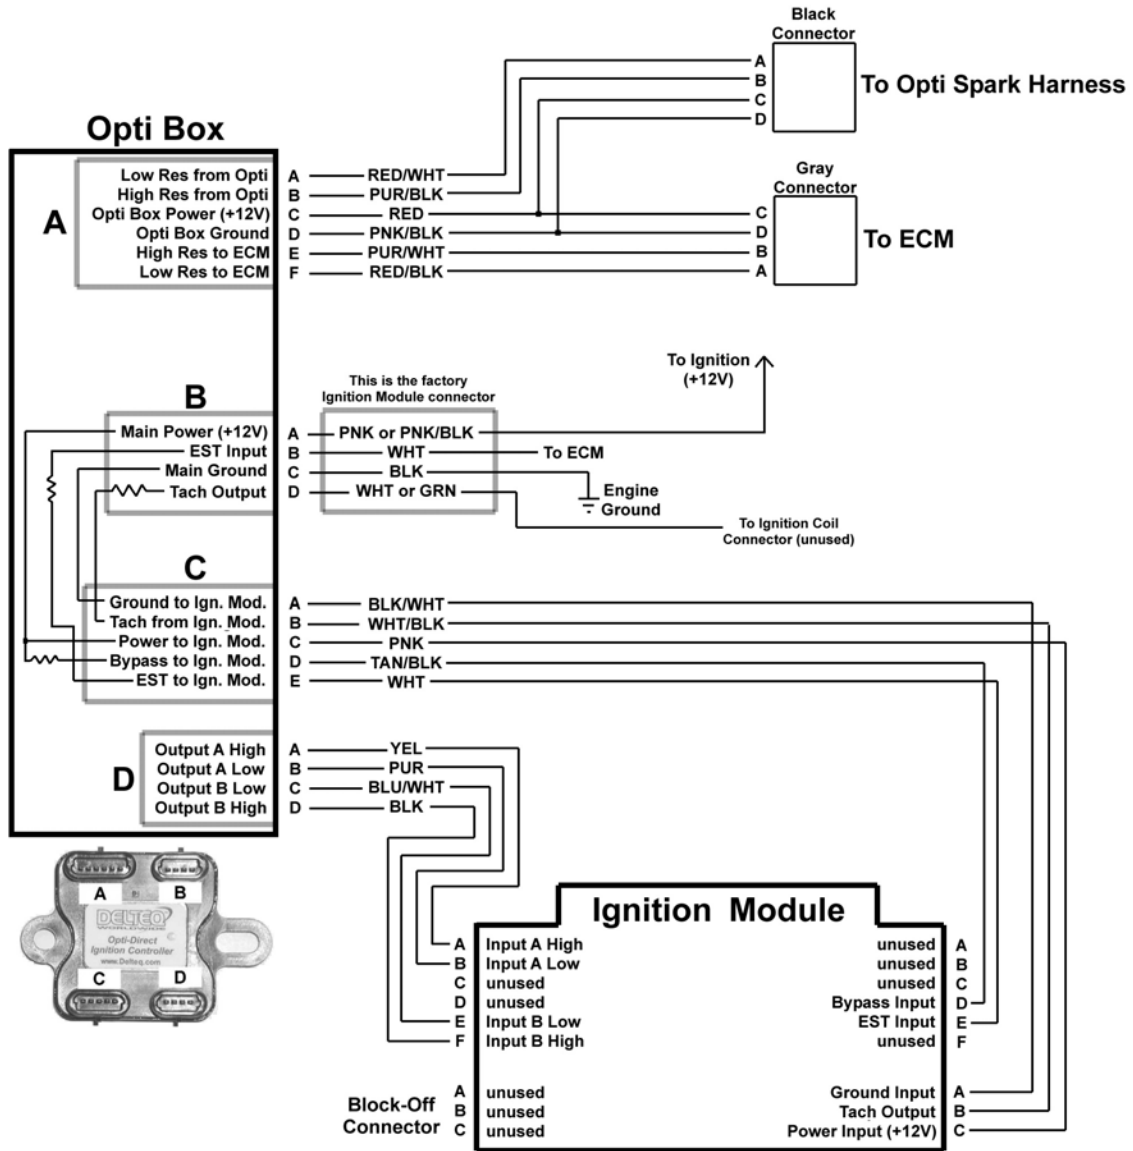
Black Connector

A
B
C
D

To Opti Spark Harness

Opti Box

A

Low Res from Opti A RED/WHT
High Res from Opti B PUR/BLK
Opti Box Power (+12V) C RED
Opti Box Ground D PNK/BLK
High Res to ECM E PUR/WHT
Low Res to ECM F RED/BLK

Gray Connector

C
D
B
A

To ECM

To Ignition (+12V)

This is the factory Ignition Module connector

B

Main Power (+12V) A PNK or PNK/BLK
EST Input B WHT To ECM
Main Ground C BLK
Tach Output D WHT or GRN

Engine Ground

To Ignition Coil Connector (unused)

C

Ground to Ign. Mod. A BLK/WHT
Tach from Ign. Mod. B WHT/BLK
Power to Ign. Mod. C PNK
Bypass to Ign. Mod. D TAN/BLK
EST to Ign. Mod. E WHT

D

Output A High A YEL
Output A Low B PUR
Output B Low C BLU/WHT
Output B High D BLK

A B
DELTEQ
Opti-Direct Ignition Controller
www.Delteq.com
C D

Ignition Module

A Input A High
B Input A Low
C unused
D unused
E Input B Low
F Input B High

unused A
unused B
unused C
Bypass Input D
EST Input E
unused F

Block-Off Connector

A unused
B unused
C unused

Ground Input A
Tach Output B
Power Input (+12V) C